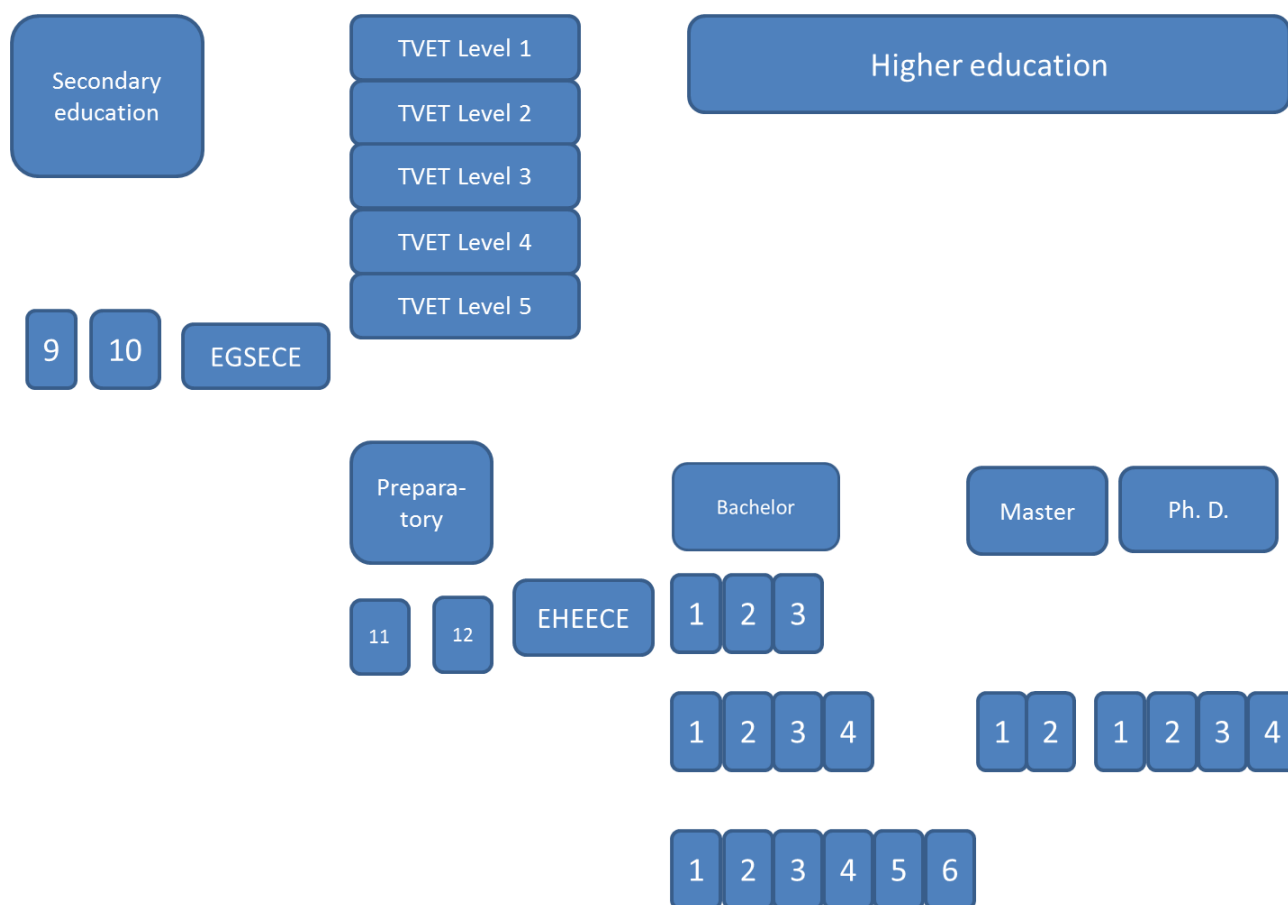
Secondary education

TVET Level 1
TVET Level 2
TVET Level 3
TVET Level 4
TVET Level 5

Higher education

9
10
EGSECE

Preparatory

Bachelor

Master

Ph. D.

11
12
EHEECE

1 2 3

1 2 3 4

1 2

1 2 3 4

1 2 3 4 5 6